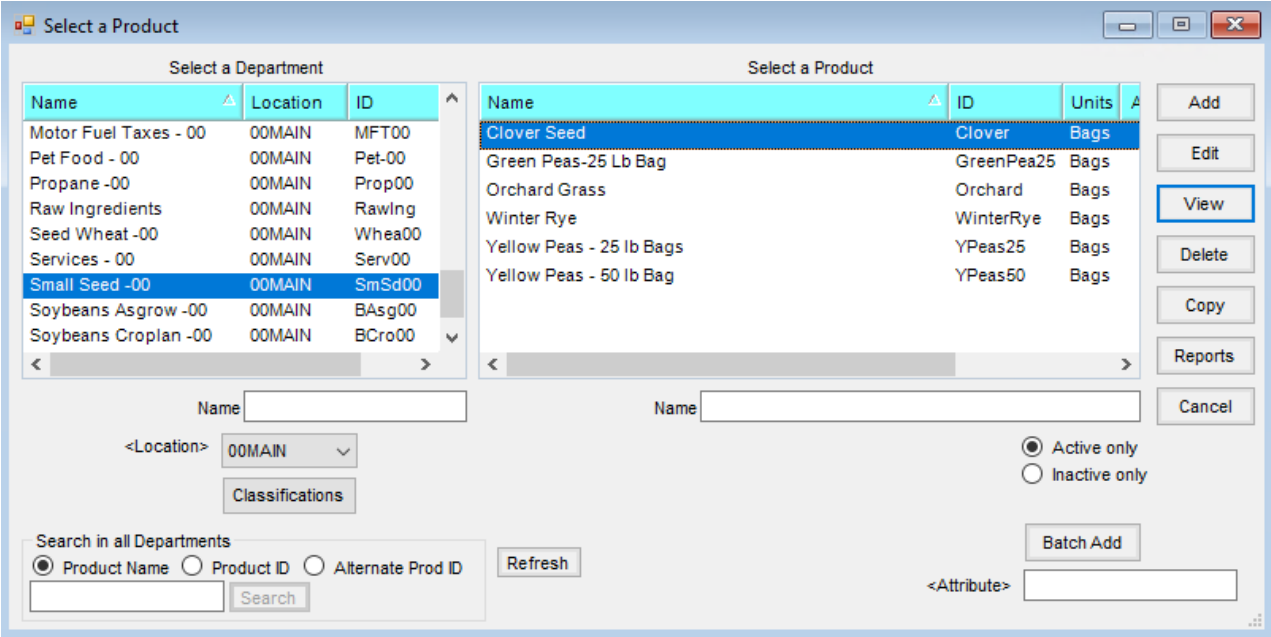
Select a Product

Select a Department

| Name | Location | ID |
|---|---|---|
| Motor Fuel Taxes - 00 | 00MAIN | MFT00 |
| Pet Food - 00 | 00MAIN | Pet-00 |
| Propane -00 | 00MAIN | Prop00 |
| Raw Ingredients | 00MAIN | RawIng |
| Seed Wheat -00 | 00MAIN | Whea00 |
| Services - 00 | 00MAIN | Serv00 |
| Small Seed -00 | 00MAIN | SmSd00 |
| Soybeans Asgrow -00 | 00MAIN | BAsg00 |
| Soybeans Croplan -00 | 00MAIN | BCro00 |

Select a Product

| Name | ID | Units | A |
|---|---|---|---|
| Clover Seed | Clover | Bags | |
| Green Peas-25 Lb Bag | GreenPea25 | Bags | |
| Orchard Grass | Orchard | Bags | |
| Winter Rye | WinterRye | Bags | |
| Yellow Peas - 25 lb Bags | YPeas25 | Bags | |
| Yellow Peas - 50 lb Bag | YPeas50 | Bags | |

Add
Edit
View
Delete
Copy
Reports
Cancel

Name

<Location> 00MAIN

Classifications

Name

Active only
Inactive only

Search in all Departments
Product Name Product ID Alternate Prod ID
Search

Refresh

Batch Add

<Attribute>